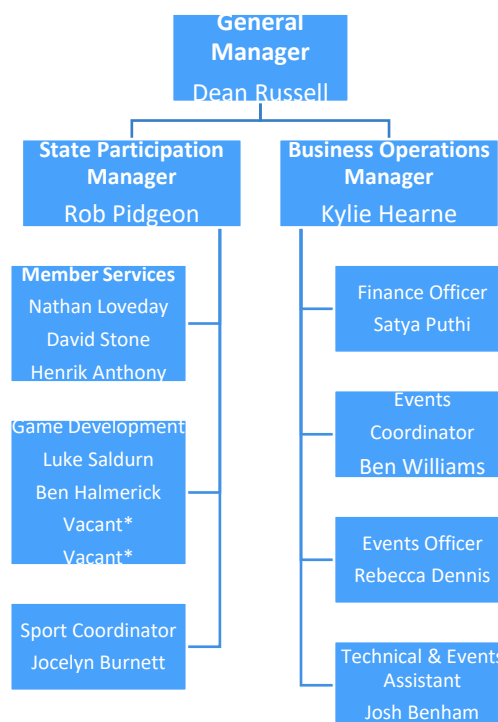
General Manager
Dean Russell

State Participation Manager
Rob Pidgeon

Member Services
Nathan Loveday
David Stone
Henrik Anthony

Game Development
Luke Saldurn
Ben Halmerick
Vacant*
Vacant*

Sport Coordinator
Jocelyn Burnett

Business Operations Manager
Kylie Hearne

Finance Officer
Satya Puthi

Events Coordinator
Ben Williams

Events Officer
Rebecca Dennis

Technical & Events Assistant
Josh Benham